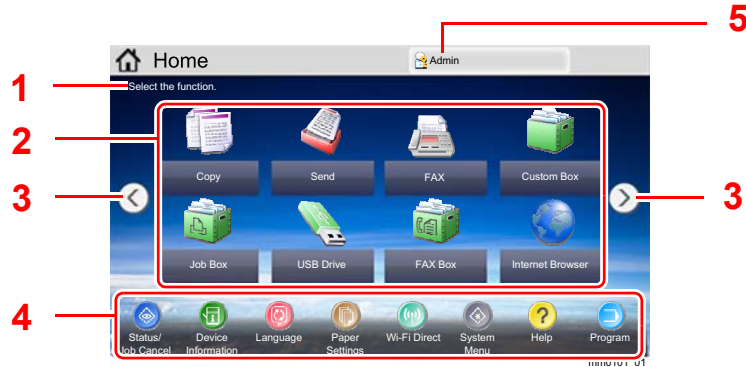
5

Home

Admin

1

Select the function.

2

Copy

Send

FAX

Custom Box

3

3

Job Box

USB Drive

FAX Box

Internet Browser

4

Status/ Job Cancel

Device Information

Language

Paper Settings

Wi-Fi Direct

System Menu

Help

Program

hm0101_01